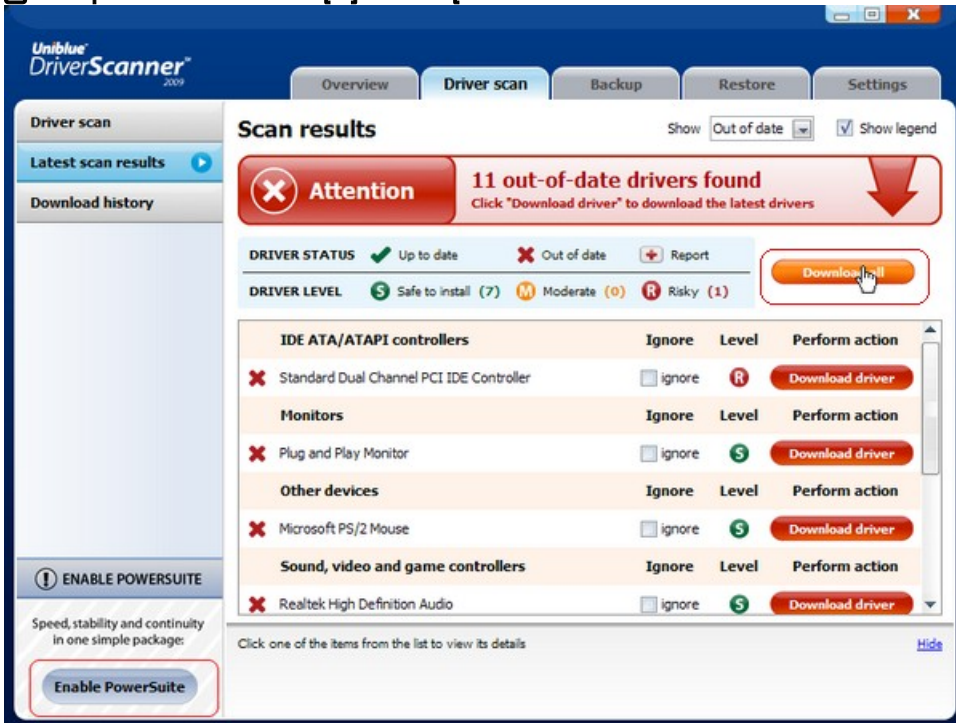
Uniblue DriverScanner 2009

Overview | Driver scan | Backup | Restore | Settings

Driver scan

Latest scan results

Download history

Scan results

Show Out of date

Show legend

Attention

11 out-of-date drivers found

Click "Download driver" to download the latest drivers

DRIVER STATUS Up to date Out of date Report

DRIVER LEVEL Safe to install (7) Moderate (0) Risky (1)

Download all

| | | Ignore | Level | Perform action |
|---|---|---|---|---|
| | IDE ATA/ATAPI controllers | Ignore | Level | Perform action |
| ✖ | Standard Dual Channel PCI IDE Controller | ignore | R | Download driver |
| | Monitors | Ignore | Level | Perform action |
| ✖ | Plug and Play Monitor | ignore | S | Download driver |
| | Other devices | Ignore | Level | Perform action |
| ✖ | Microsoft PS/2 Mouse | ignore | S | Download driver |
| | Sound, video and game controllers | Ignore | Level | Perform action |
| ✖ | Realtek High Definition Audio | ignore | S | Download driver |

ENABLE POWERSUITE

Speed, stability and continuity in one simple package:

Enable PowerSuite

Click one of the items from the list to view its details

Hide